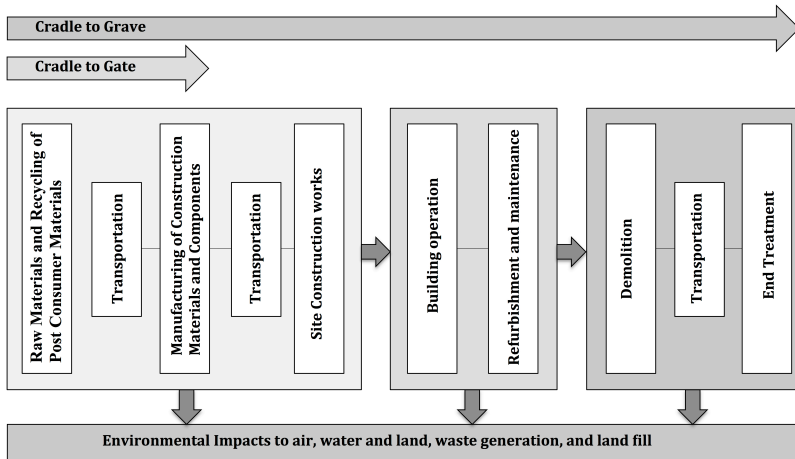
Cradle to Grave

Cradle to Gate

Raw Materials and Recycling of Post Consumer Materials

Transportation

Manufacturing of Construction Materials and Components

Transportation

Site Construction works

Building operation

Refurbishment and maintenance

Demolition

Transportation

End Treatment

Environmental Impacts to air, water and land, waste generation, and land fill